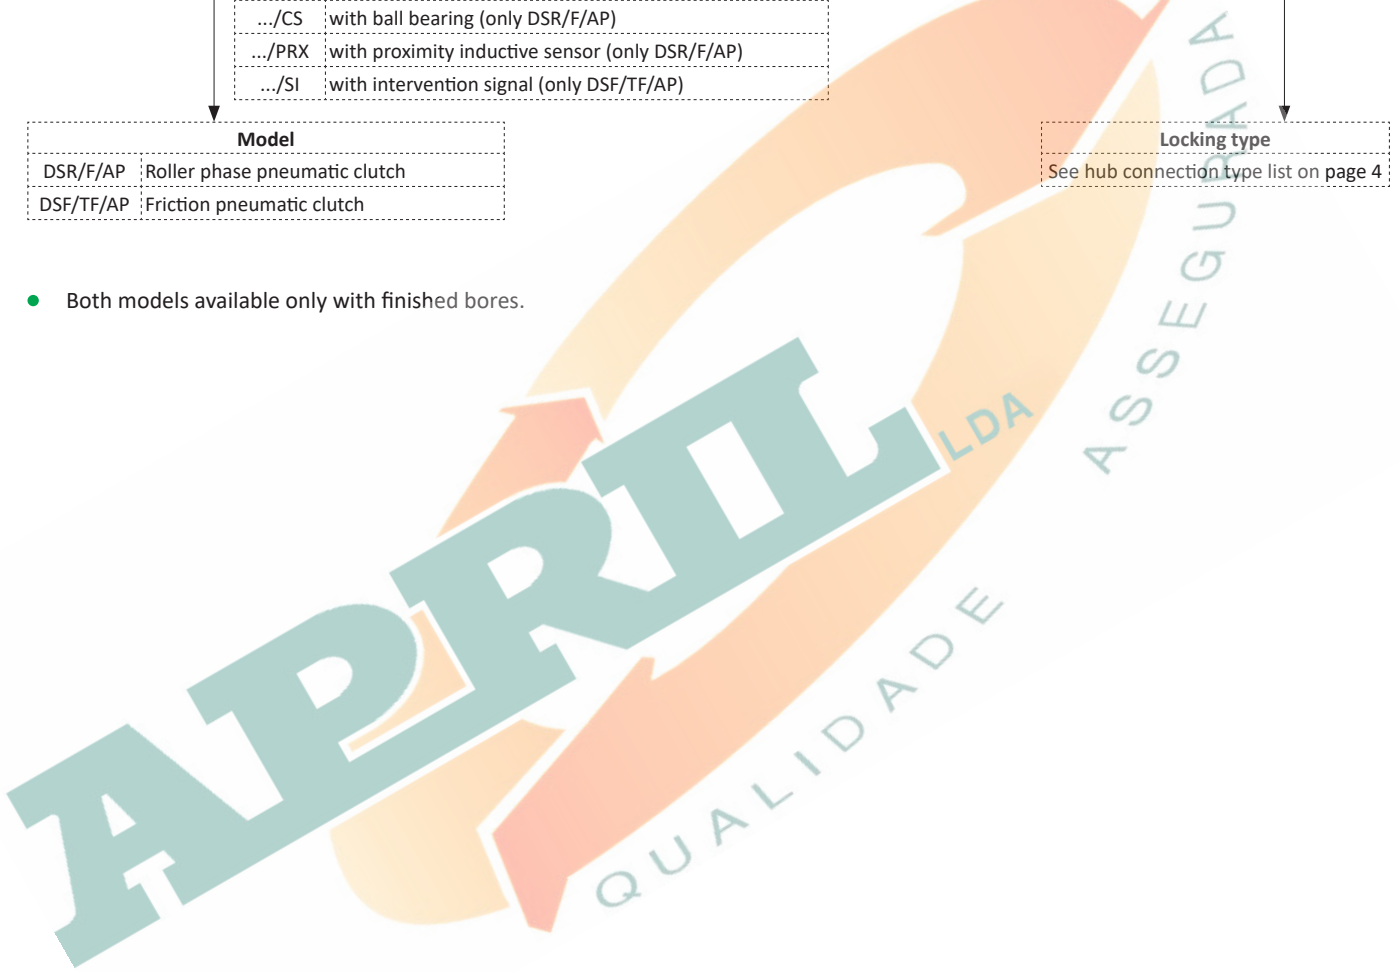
| .../CS | with ball bearing (only DSR/F/AP) |
|---|---|
| .../PRX | with proximity inductive sensor (only DSR/F/AP) |
| .../SI | with intervention signal (only DSF/TF/AP) |

| Model | |
|---|---|
| DSR/F/AP | Roller phase pneumatic clutch |
| DSF/TF/AP | Friction pneumatic clutch |

| Locking type |
|---|
| See hub connection type list on page 4 |

● Both models available only with finished bores.

APRIL LDA
QUALIDADE ASSEGURADA